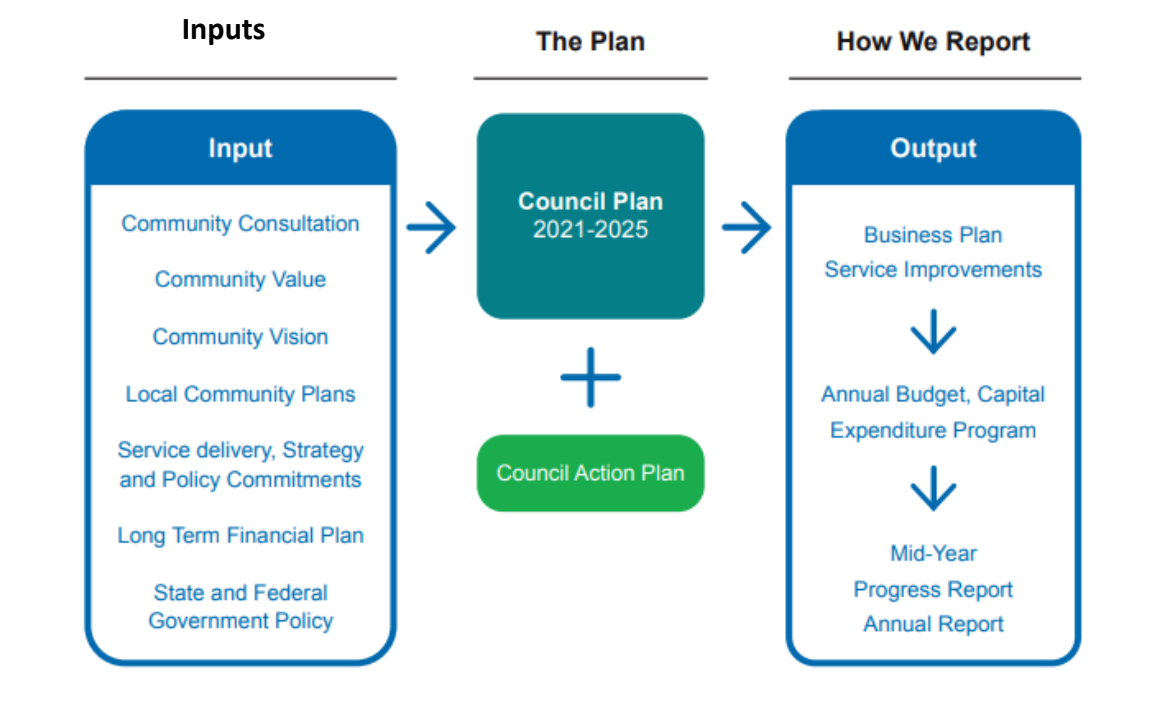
Inputs

The Plan

How We Report

Input

Community Consultation

Community Value

Community Vision

Local Community Plans

Service delivery, Strategy and Policy Commitments

Long Term Financial Plan

State and Federal Government Policy

Council Plan
2021-2025

Council Action Plan

Output

Business Plan
Service Improvements

Annual Budget, Capital Expenditure Program

Mid-Year
Progress Report
Annual Report